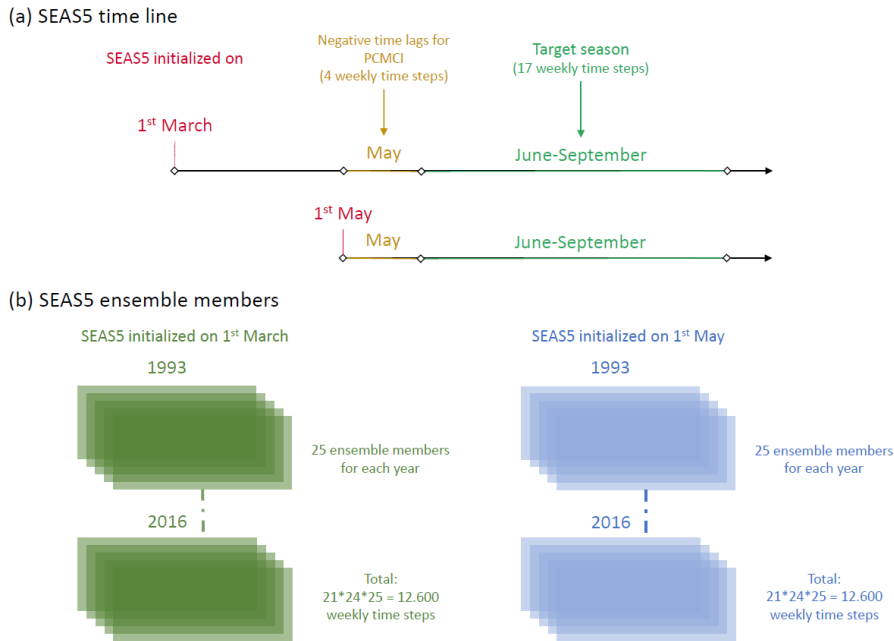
(a) SEAS5 time line

SEAS5 initialized on

Negative time lags for PCMCI (4 weekly time steps)

Target season (17 weekly time steps)

1$^{st}$ March

May

June-September

1$^{st}$ May

May

June-September

(b) SEAS5 ensemble members

SEAS5 initialized on 1$^{st}$ March

1993

25 ensemble members for each year

2016

Total: 21*24*25 = 12.600 weekly time steps

SEAS5 initialized on 1$^{st}$ May

1993

25 ensemble members for each year

2016

Total: 21*24*25 = 12.600 weekly time steps